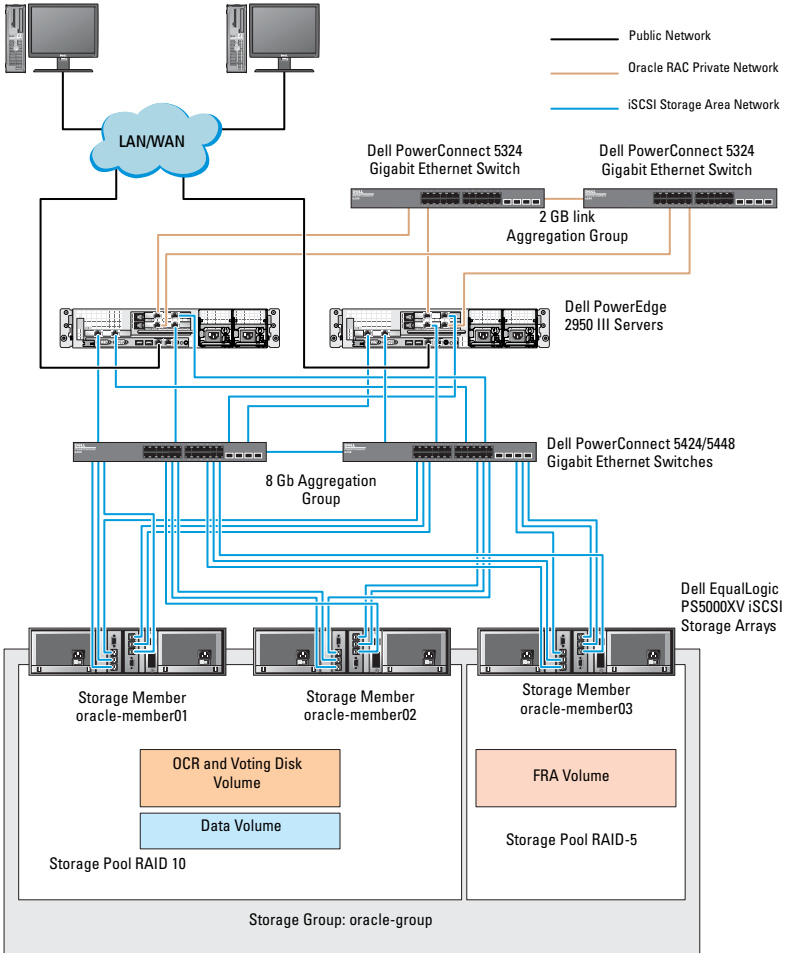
Public Network

Oracle RAC Private Network

iSCSI Storage Area Network

LAN/WAN

Dell PowerConnect 5324 Gigabit Ethernet Switch

Dell PowerConnect 5324 Gigabit Ethernet Switch

2 GB link Aggregation Group

Dell PowerEdge 2950 III Servers

Dell PowerConnect 5424/5448 Gigabit Ethernet Switches

8 Gb Aggregation Group

Dell EqualLogic PS5000XV iSCSI Storage Arrays

Storage Member oracle-member01

Storage Member oracle-member02

Storage Member oracle-member03

OCR and Voting Disk Volume

Data Volume

Storage Pool RAID 10

FRA Volume

Storage Pool RAID-5

Storage Group: oracle-group